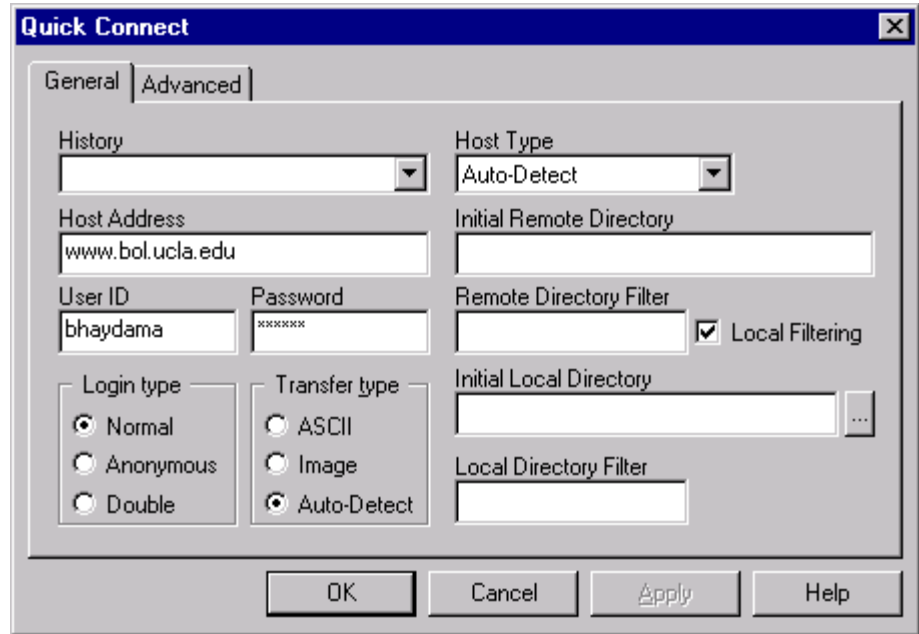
Quick Connect

General Advanced

History

Host Type
Auto-Detect

Host Address
www.bol.ucla.edu

Initial Remote Directory

User ID
bhaydama

Password
******

Remote Directory Filter

Local Filtering

Login type
Normal
Anonymous
Double

Transfer type
ASCII
Image
Auto-Detect

Initial Local Directory
...

Local Directory Filter

OK Cancel Apply Help